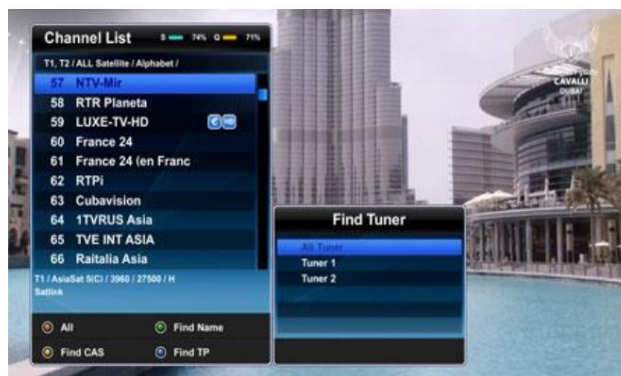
Channel List S 74% Q 71%

T1, T2 / ALL Satellite / Alphabet /

57 NTV-Mir
58 RTR Planeta
59 LUXE-TV-HD
60 France 24
61 France 24 (en Franc
62 RTPi
63 Cubavision
64 1TVRUS Asia
65 TVE INT ASIA
66 Raitalia Asia

T1 / AsiaSat 5(C) / 3960 / 27500 / H
Satlink

All
Find Name
Find CAS
Find TP

Find Tuner

All Tuner
Tuner 1
Tuner 2

CAVALLI
DUBAI